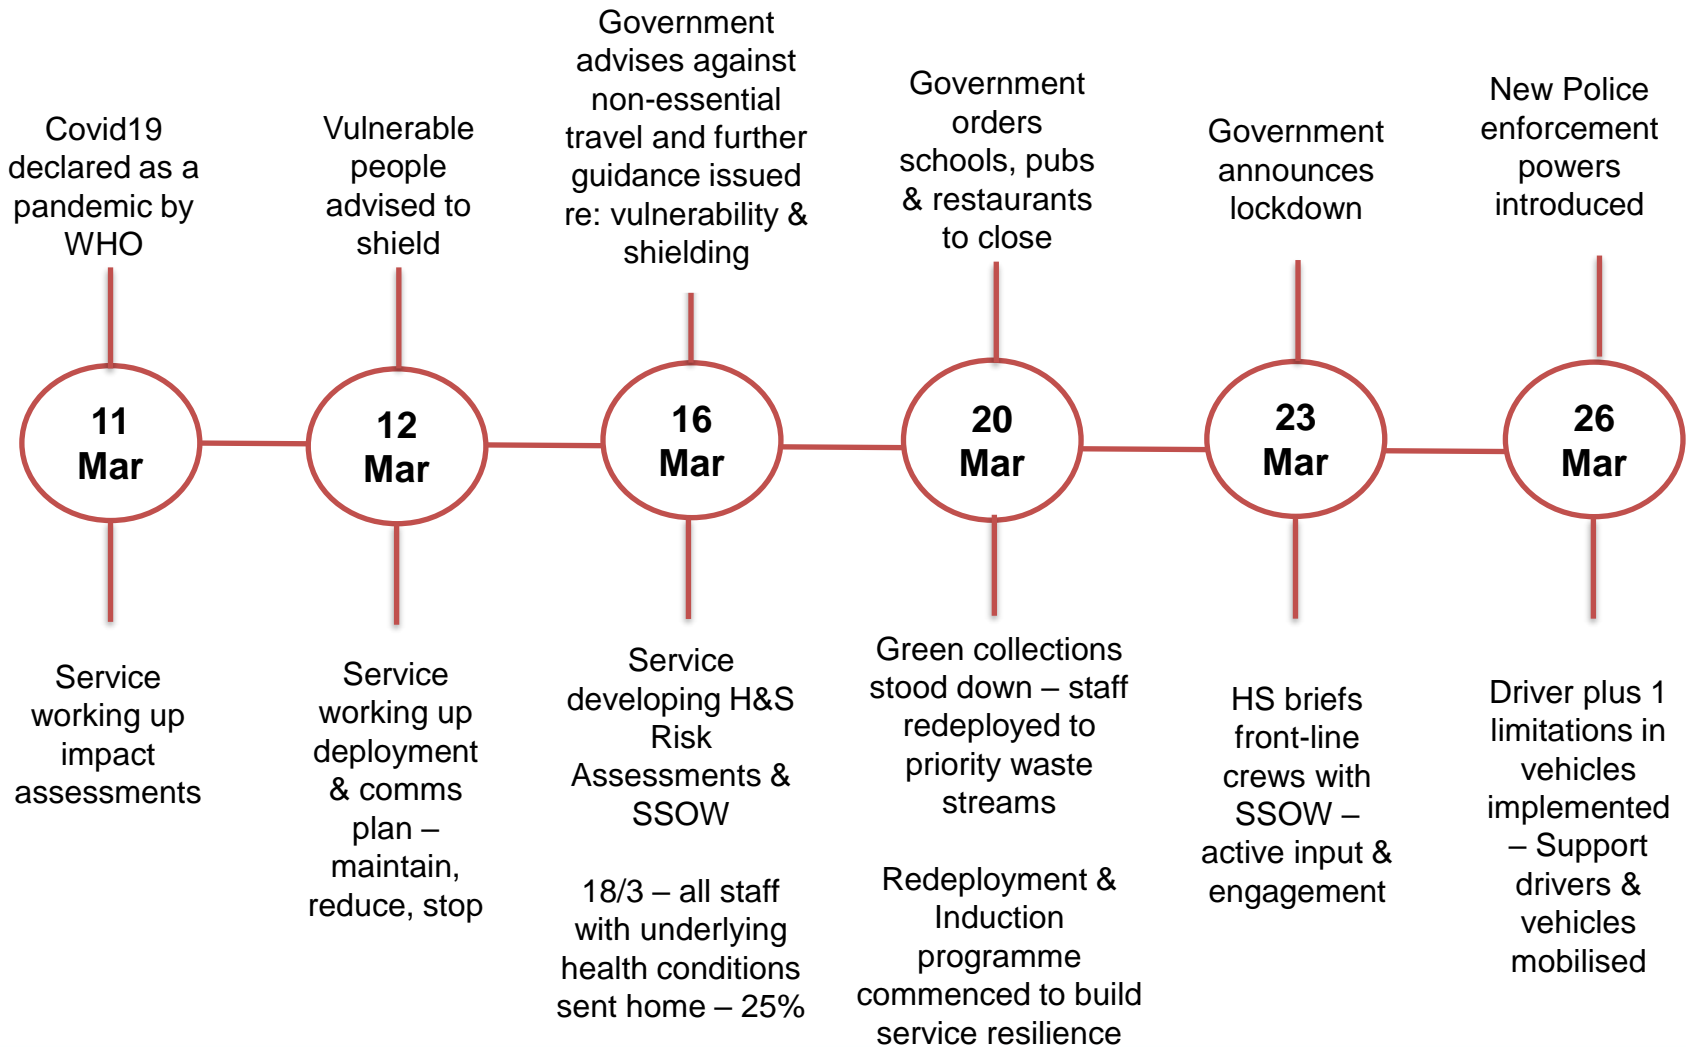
Covid19 declared as a pandemic by WHO

11 Mar

Service working up impact assessments

Vulnerable people advised to shield

12 Mar

Service working up deployment & comms plan – maintain, reduce, stop

Government advises against non-essential travel and further guidance issued re: vulnerability & shielding

16 Mar

Service developing H&S Risk Assessments & SSOW

18/3 – all staff with underlying health conditions sent home – 25%

Government orders schools, pubs & restaurants to close

20 Mar

Green collections stood down – staff redeployed to priority waste streams

Redeployment & Induction programme commenced to build service resilience

Government announces lockdown

23 Mar

HS briefs front-line crews with SSOW – active input & engagement

New Police enforcement powers introduced

26 Mar

Driver plus 1 limitations in vehicles implemented – Support drivers & vehicles mobilised